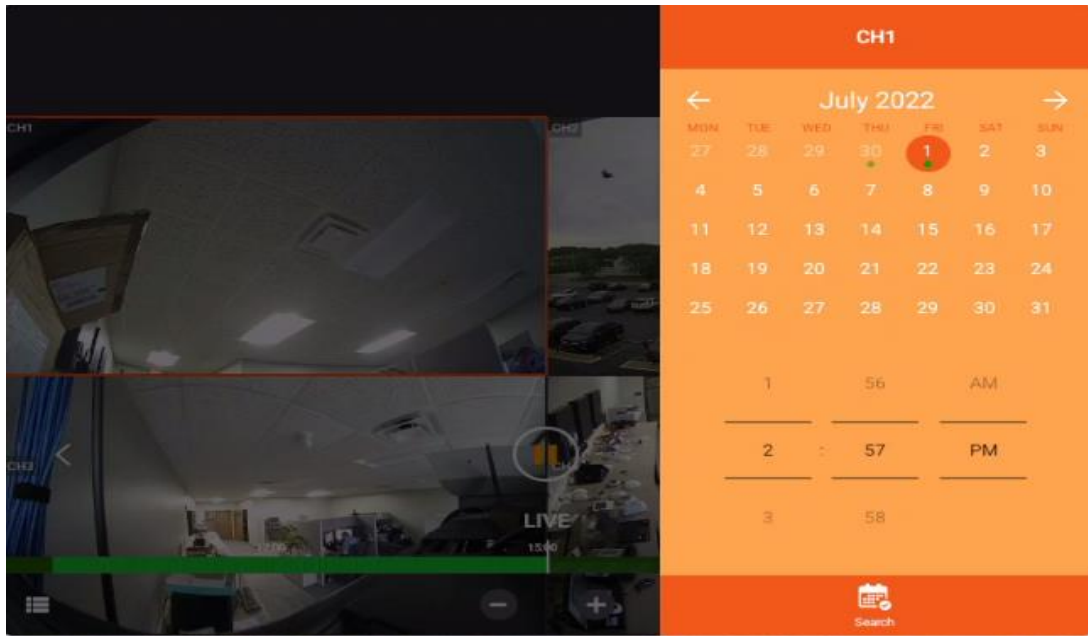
CH1

CH1

CH2

CH3

LIVE

12:00

15:00

July 2022

| MON | TUE | WED | THU | FRI | SAT | SUN |
|---|---|---|---|---|---|---|
| 27 | 28 | 29 | 30 | 1 | 2 | 3 |
| 4 | 5 | 6 | 7 | 8 | 9 | 10 |
| 11 | 12 | 13 | 14 | 15 | 16 | 17 |
| 18 | 19 | 20 | 21 | 22 | 23 | 24 |
| 25 | 26 | 27 | 28 | 29 | 30 | 31 |

1 56 AM

2 : 57 PM

3 58

Search